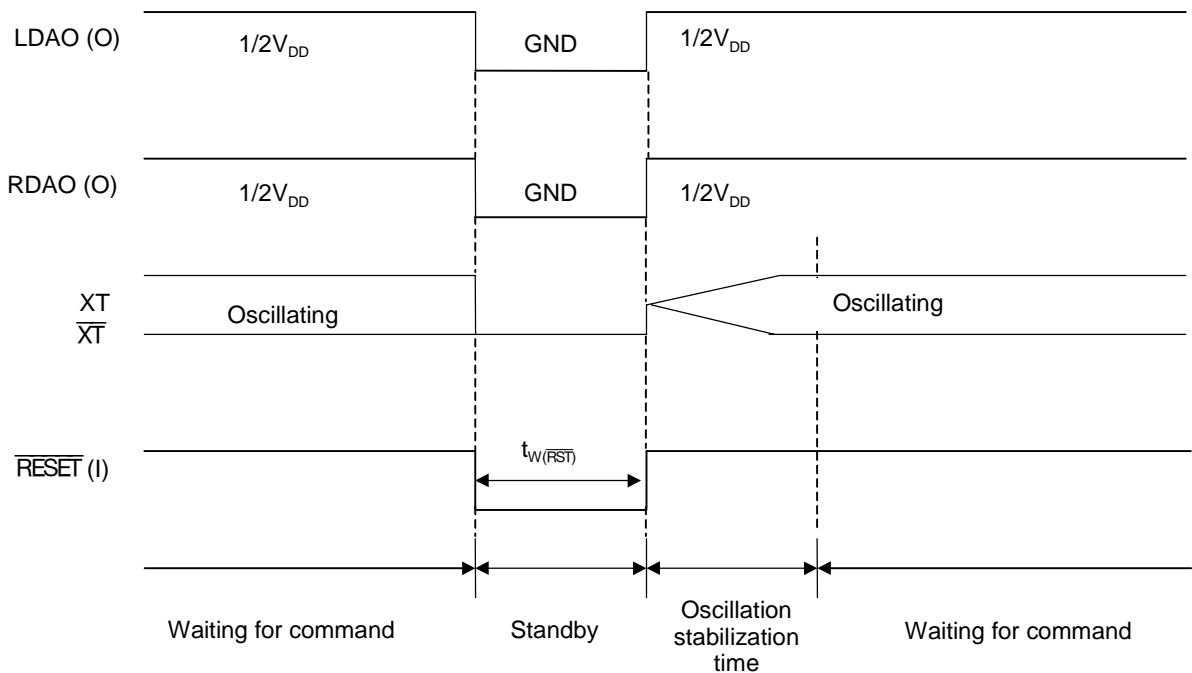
LDAO (O)

$1/2V_{DD}$

GND

$1/2V_{DD}$

RDAO (O)

$1/2V_{DD}$

GND

$1/2V_{DD}$

XT
$\overline{XT}$

Oscillating

Oscillating

$\overline{RESET}$ (I)

$t_{W(\overline{RST})}$

Waiting for command

Standby

Oscillation stabilization time

Waiting for command